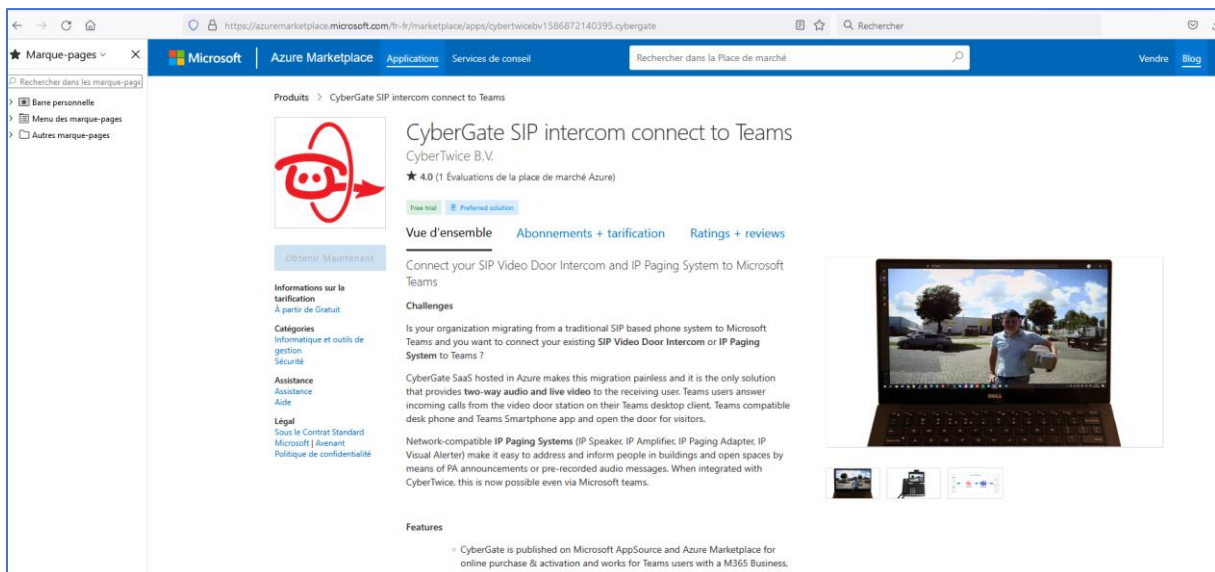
https://azuremarketplace.microsoft.com/fr-fr/marketplace/apps/cybertwicebv1586872140395.cybergate

Rechercher

Marque-pages

Rechercher dans les marque-page

Barre personnelle

Menu des marque-pages

Autres marque-pages

Microsoft | Azure Marketplace Applications Services de conseil

Rechercher dans la Place de marché

Vendre Blog

Produits > CyberGate SIP intercom connect to Teams

CyberGate SIP intercom connect to Teams

CyberTwice B.V.

★ 4.0 (1 Évaluations de la place de marché Azure)

Free trial Preferred solution

Obtenir Maintenant

Vue d'ensemble Abonnements + tarification Ratings + reviews

Informations sur la tarification
À partir de Gratuit

Catégories
Informatique et outils de gestion
Sécurité

Assistance
Assistance
Aide

Légal
Sous le Contrat Standard Microsoft | Avenant
Politique de confidentialité

Connect your SIP Video Door Intercom and IP Paging System to Microsoft Teams

Challenges

Is your organization migrating from a traditional SIP based phone system to Microsoft Teams and you want to connect your existing SIP Video Door Intercom or IP Paging System to Teams ?

CyberGate SaaS hosted in Azure makes this migration painless and it is the only solution that provides two-way audio and live video to the receiving user. Teams users answer incoming calls from the video door station on their Teams desktop client, Teams compatible desk phone and Teams Smartphone app and open the door for visitors.

Network-compatible IP Paging Systems (IP Speaker, IP Amplifier, IP Paging Adapter, IP Visual Alerter) make it easy to address and inform people in buildings and open spaces by means of PA announcements or pre-recorded audio messages. When integrated with CyberTwice, this is now possible even via Microsoft teams.

Features

CyberGate is published on Microsoft AppSource and Azure Marketplace for online purchase & activation and works for Teams users with a M365 Business,

DELL